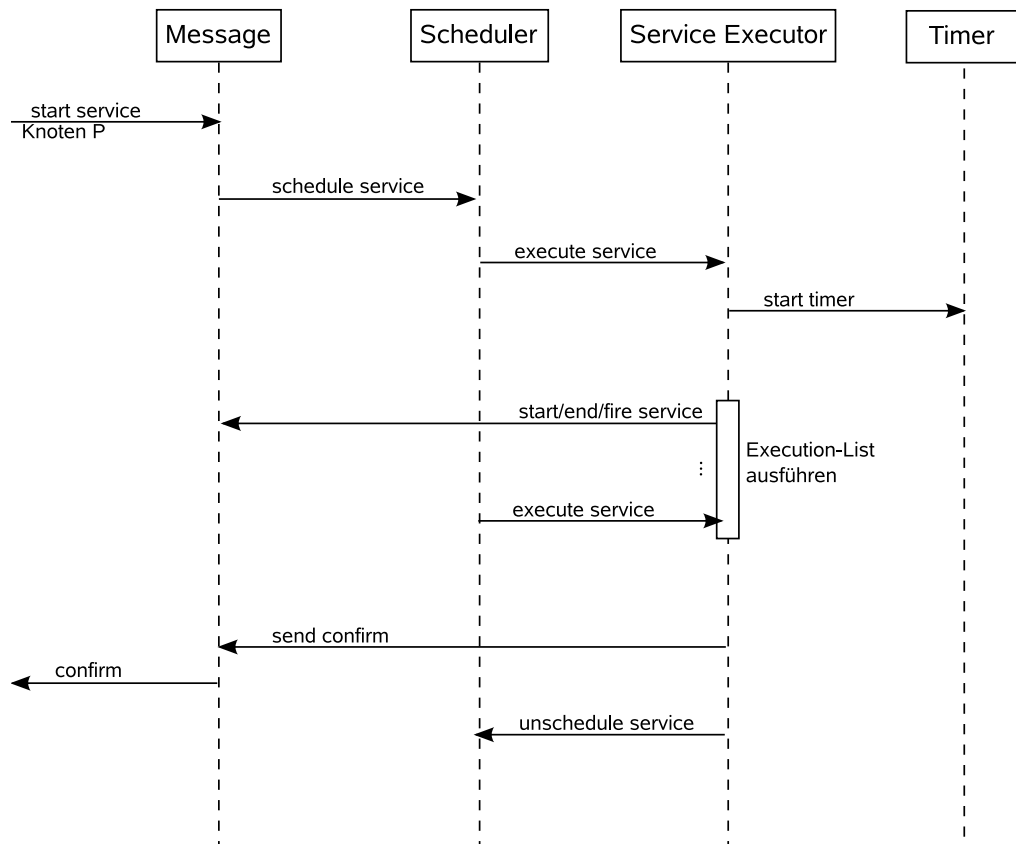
Message
Scheduler
Service Executor
Timer

start service
Knoten P

schedule service

execute service

start timer

start/end/fire service

Execution-List ausführen

⋮

execute service

send confirm

confirm

unschedule service